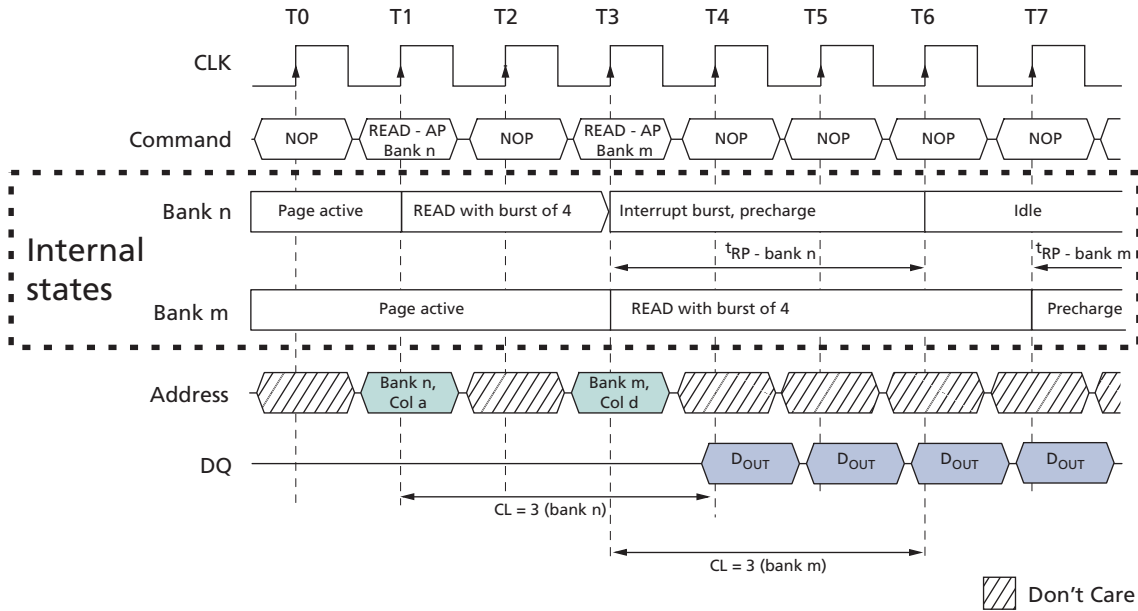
T0 T1 T2 T3 T4 T5 T6 T7

CLK

Command NOP READ - AP Bank n NOP READ - AP Bank m NOP NOP NOP NOP

Internal states

Bank n Page active READ with burst of 4 Interrupt burst, precharge Idle

$t_{RP}$ - bank n $t_{RP}$ - bank m

Bank m Page active READ with burst of 4 Precharge

Address Bank n, Col a Bank m, Col d

DQ $D_{OUT}$ $D_{OUT}$ $D_{OUT}$ $D_{OUT}$

CL = 3 (bank n)

CL = 3 (bank m)

Don't Care